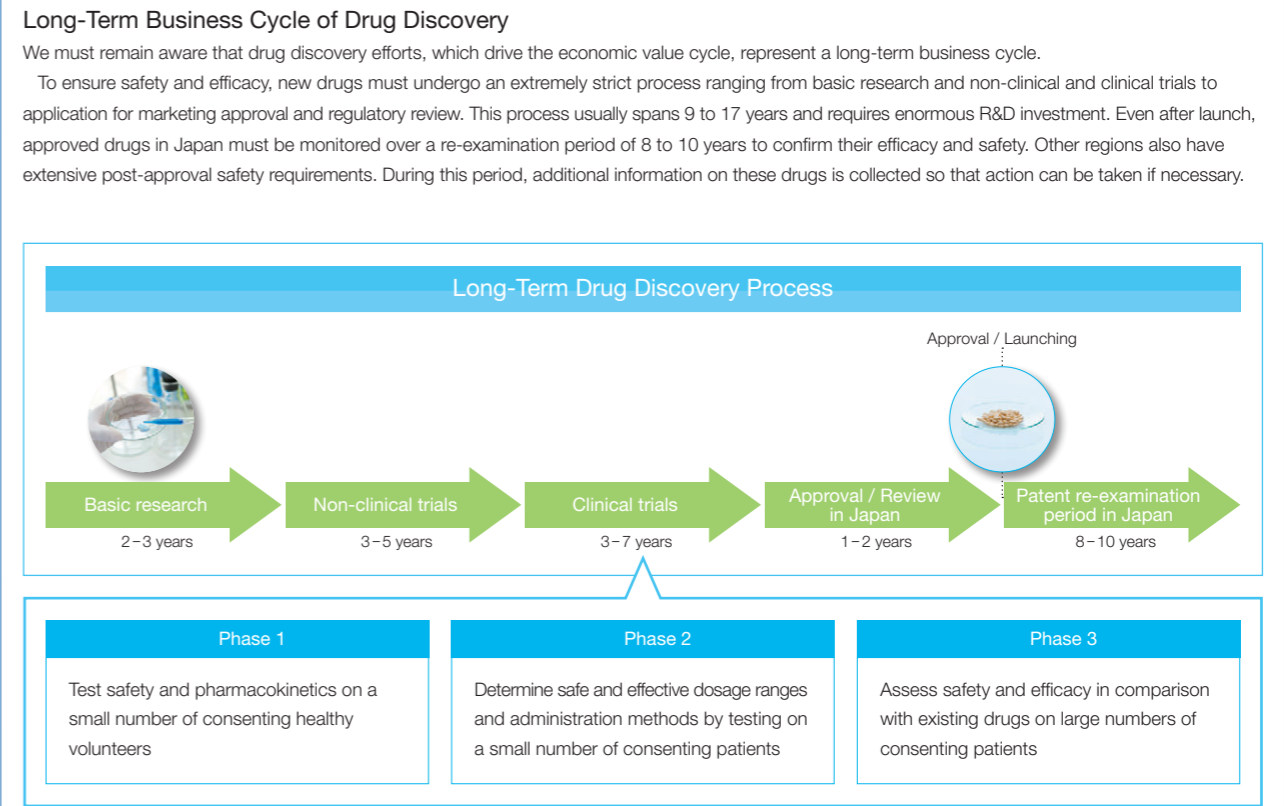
Long-Term Business Cycle of Drug Discovery

We must remain aware that drug discovery efforts, which drive the economic value cycle, represent a long-term business cycle.

To ensure safety and efficacy, new drugs must undergo an extremely strict process ranging from basic research and non-clinical and clinical trials to application for marketing approval and regulatory review. This process usually spans 9 to 17 years and requires enormous R&D investment. Even after launch, approved drugs in Japan must be monitored over a re-examination period of 8 to 10 years to confirm their efficacy and safety. Other regions also have extensive post-approval safety requirements. During this period, additional information on these drugs is collected so that action can be taken if necessary.

Long-Term Drug Discovery Process

Approval / Launching

Basic research
2–3 years

Non-clinical trials
3–5 years

Clinical trials
3–7 years

Approval / Review in Japan
1–2 years

Patent re-examination period in Japan
8–10 years

Phase 1
Test safety and pharmacokinetics on a small number of consenting healthy volunteers

Phase 2
Determine safe and effective dosage ranges and administration methods by testing on a small number of consenting patients

Phase 3
Assess safety and efficacy in comparison with existing drugs on large numbers of consenting patients